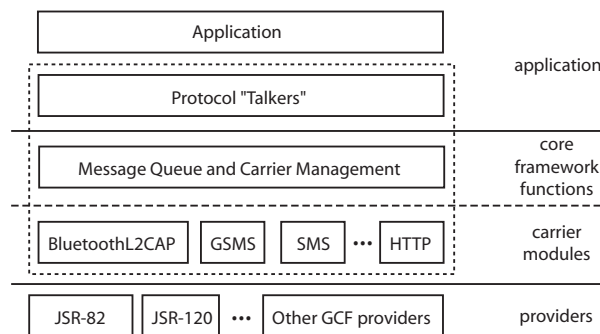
Application

application

Protocol "Talkers"

Message Queue and Carrier Management

core framework functions

BluetoothL2CAP

GSMS

SMS

•••

HTTP

carrier modules

JSR-82

JSR-120

•••

Other GCF providers

providers